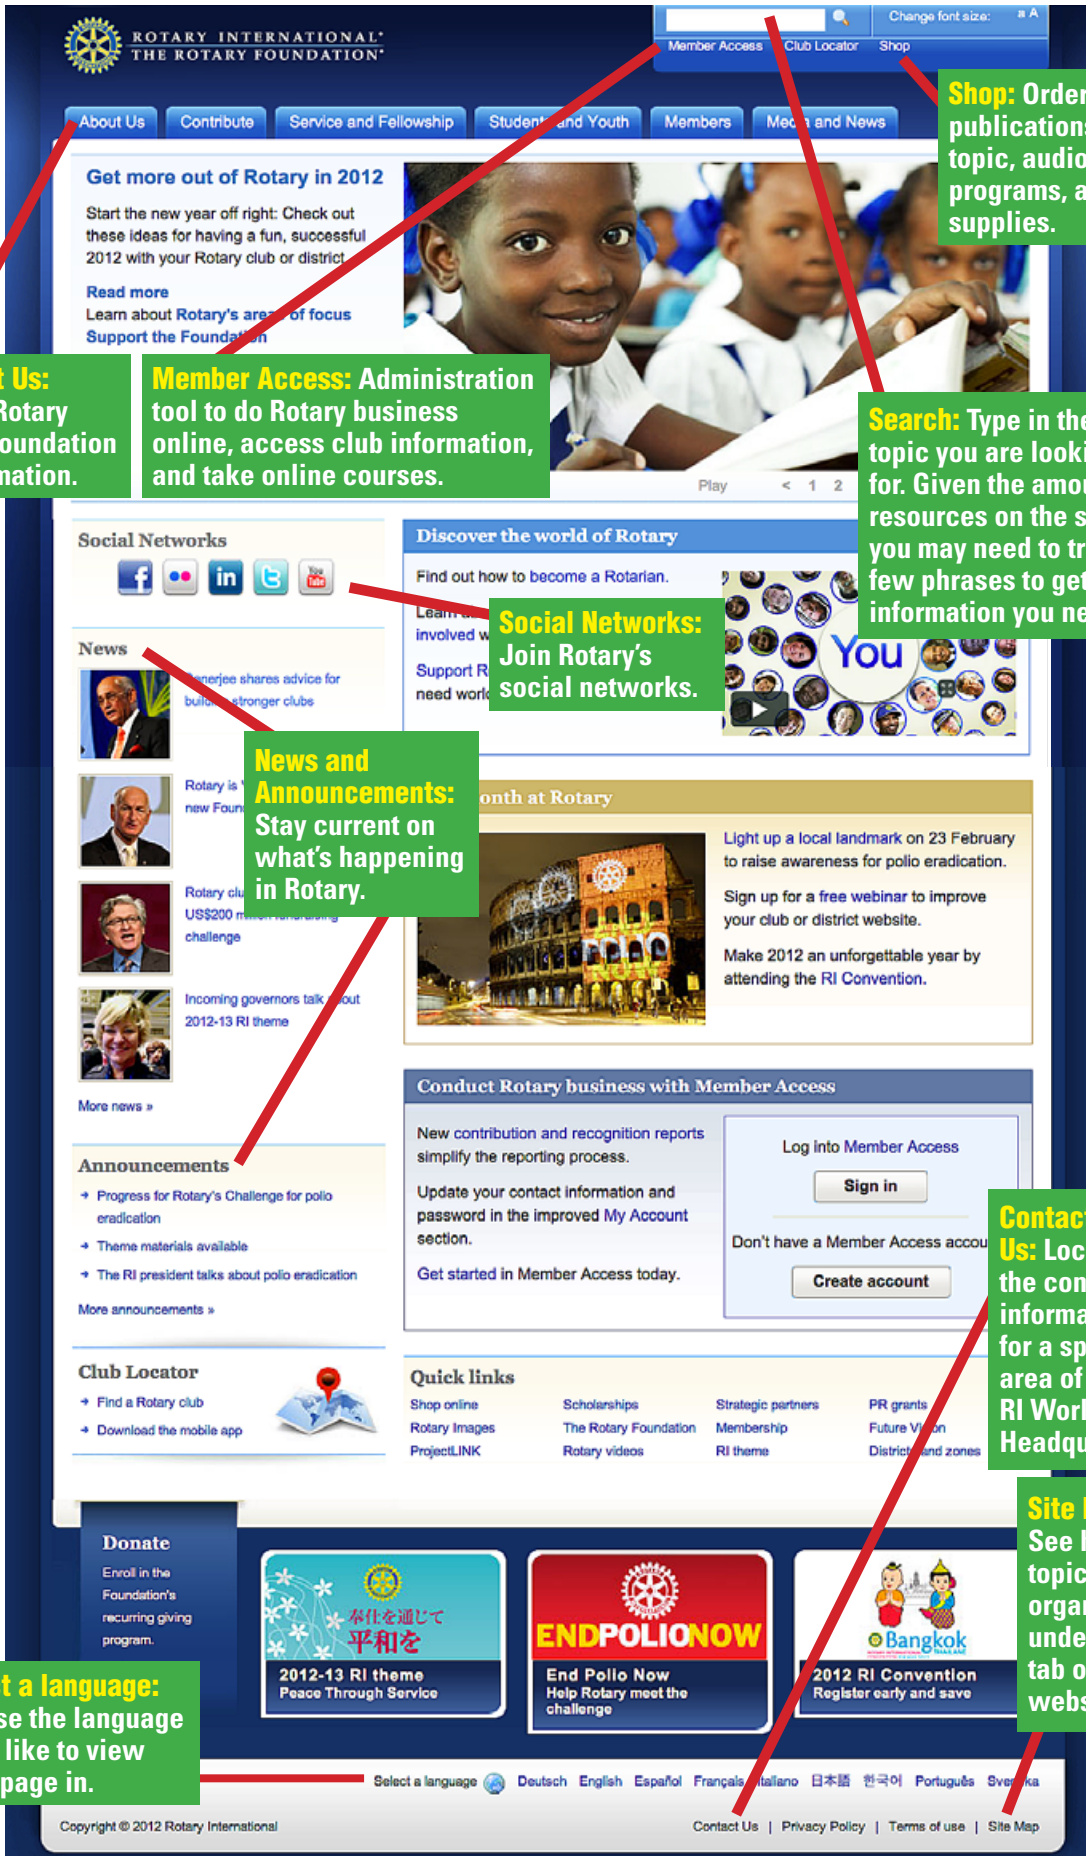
ROTARY INTERNATIONAL
THE ROTARY FOUNDATION

Change font size:

Member Access Club Locator Shop

About Us Contribute Service and Fellowship Student and Youth Members Media and News

Shop: Order publications topic, audio programs, a supplies.

Get more out of Rotary in 2012

Start the new year off right: Check out these ideas for having a fun, successful 2012 with your Rotary club or district.

Read more

Learn about Rotary's areas of focus

Support the Foundation

t Us: Rotary oundation nation.

Member Access: Administration tool to do Rotary business online, access club information, and take online courses.

Search: Type in the topic you are looki for. Given the amou resources on the s you may need to tr few phrases to get information you ne

Play < 1 2

Social Networks

Discover the world of Rotary

Find out how to become a Rotarian.

Learn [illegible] involved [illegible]

Support R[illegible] need worl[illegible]

Social Networks: Join Rotary's social networks.

You

News

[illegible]nerjee shares advice for buil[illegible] stronger clubs

News and Announcements: Stay current on what's happening in Rotary.

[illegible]onth at Rotary

Rotary is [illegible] new Foun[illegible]

Rotary clu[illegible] US$200 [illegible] challenge

Incoming governors talk about 2012-13 RI theme

More news »

Light up a local landmark on 23 February to raise awareness for polio eradication.

Sign up for a free webinar to improve your club or district website.

Make 2012 an unforgettable year by attending the RI Convention.

Announcements

Progress for Rotary's Challenge for polio eradication

Theme materials available

The RI president talks about polio eradication

More announcements »

Conduct Rotary business with Member Access

New contribution and recognition reports simplify the reporting process.

Update your contact information and password in the improved My Account section.

Get started in Member Access today.

Log into Member Access

Sign in

Don't have a Member Access accou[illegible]

Create account

Contact Us: Loc the con informa for a sp area of RI Worl Headqu

Club Locator

Find a Rotary club

Download the mobile app

Quick links

Shop online
Rotary Images
ProjectLINK
Scholarships
The Rotary Foundation
Rotary videos
Strategic partners
Membership
RI theme
PR grants
Future Vision
Districts and zones

Site See topic organ unde tab o webs

Donate

Enroll in the Foundation's recurring giving program.

奉仕を通じて 平和を

2012-13 RI theme
Peace Through Service

ENDPOLIONOW

End Polio Now
Help Rotary meet the challenge

Bangkok

2012 RI Convention
Register early and save

t a language: se the language like to view page in.

Select a language Deutsch English Español Français Italiano 日本語 한국어 Português Svenska

Copyright © 2012 Rotary International

Contact Us | Privacy Policy | Terms of use | Site Map